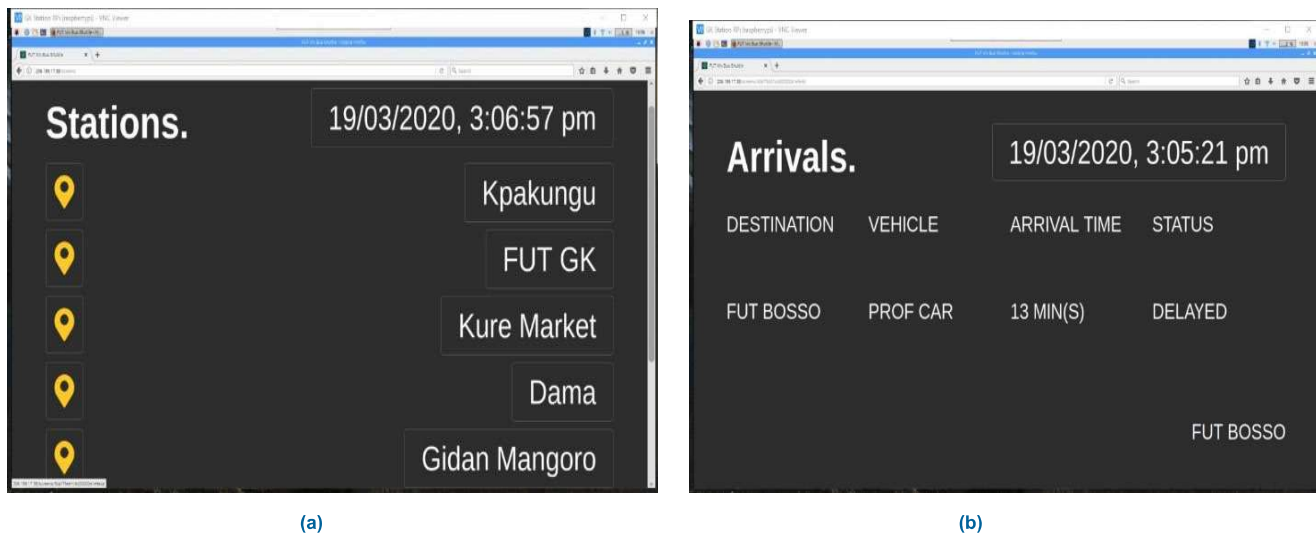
Stations.

19/03/2020, 3:06:57 pm

Kpakungu

FUT GK

Kure Market

Dama

Gidan Mangoro

(a)

Arrivals.

19/03/2020, 3:05:21 pm

| DESTINATION | VEHICLE | ARRIVAL TIME | STATUS |
|---|---|---|---|
| FUT BOSSO | PROF CAR | 13 MIN(S) | DELAYED |

FUT BOSSO

(b)